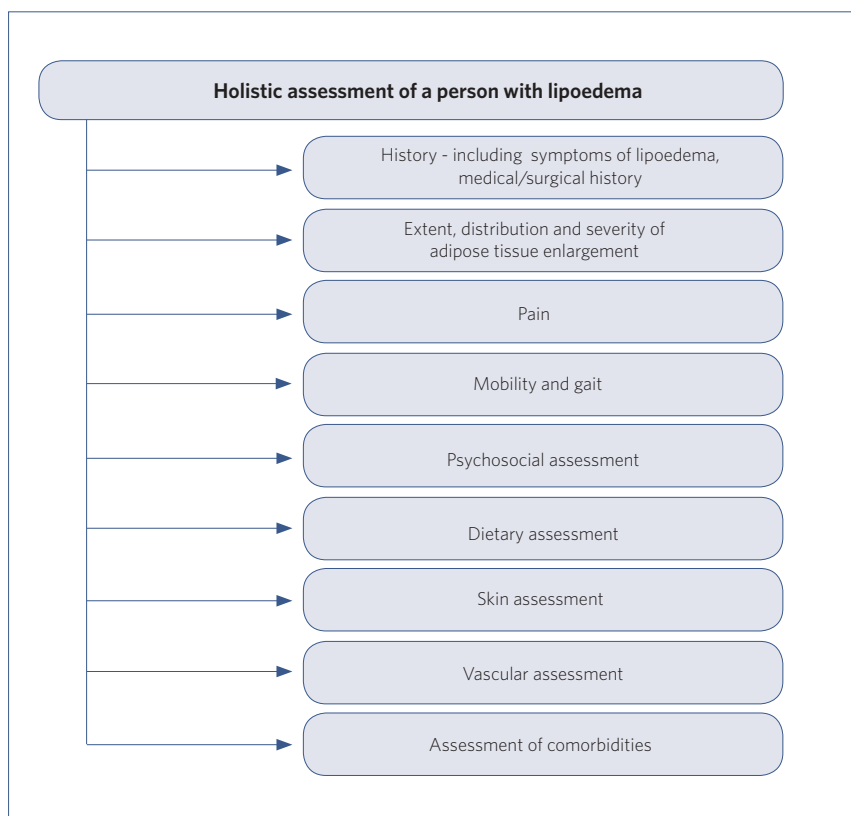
Holistic assessment of a person with lipoedema

History - including symptoms of lipoedema, medical/surgical history

Extent, distribution and severity of adipose tissue enlargement

Pain

Mobility and gait

Psychosocial assessment

Dietary assessment

Skin assessment

Vascular assessment

Assessment of comorbidities